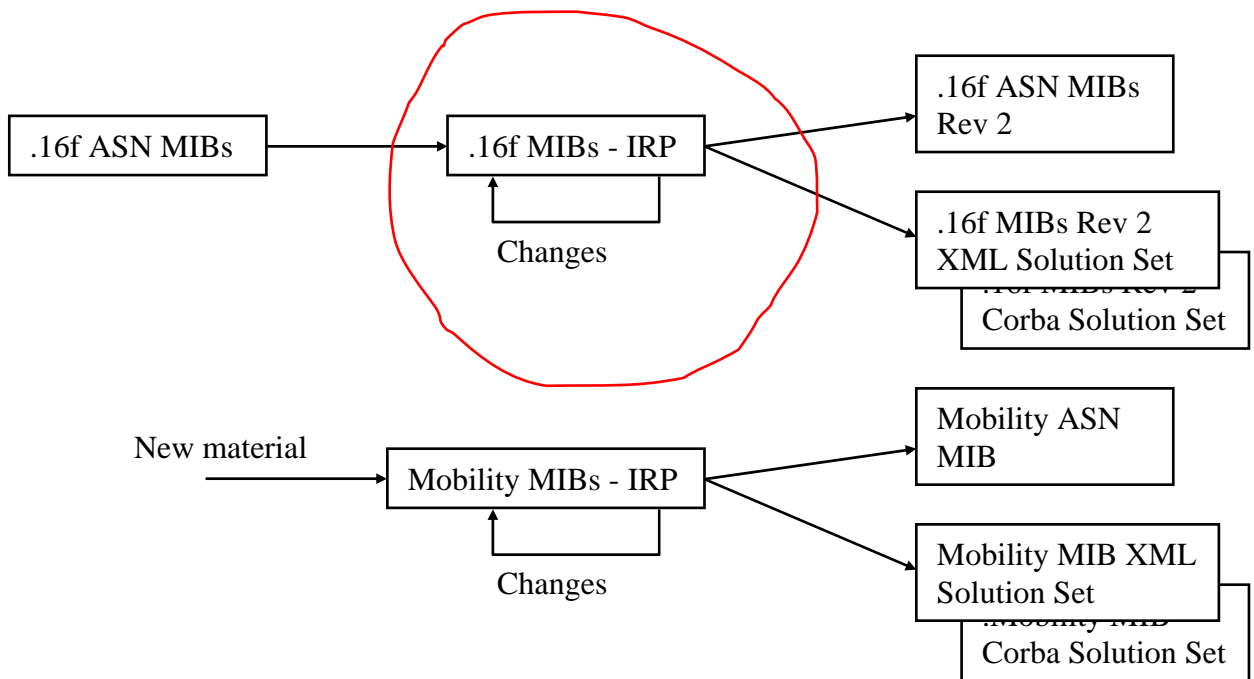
.16f ASN MIBs

.16f MIBs - IRP

Changes

.16f ASN MIBs Rev 2

.16f MIBs Rev 2 XML Solution Set

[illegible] Corba Solution Set

New material

Mobility MIBs - IRP

Changes

Mobility ASN MIB

Mobility MIB XML Solution Set

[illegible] Corba Solution Set